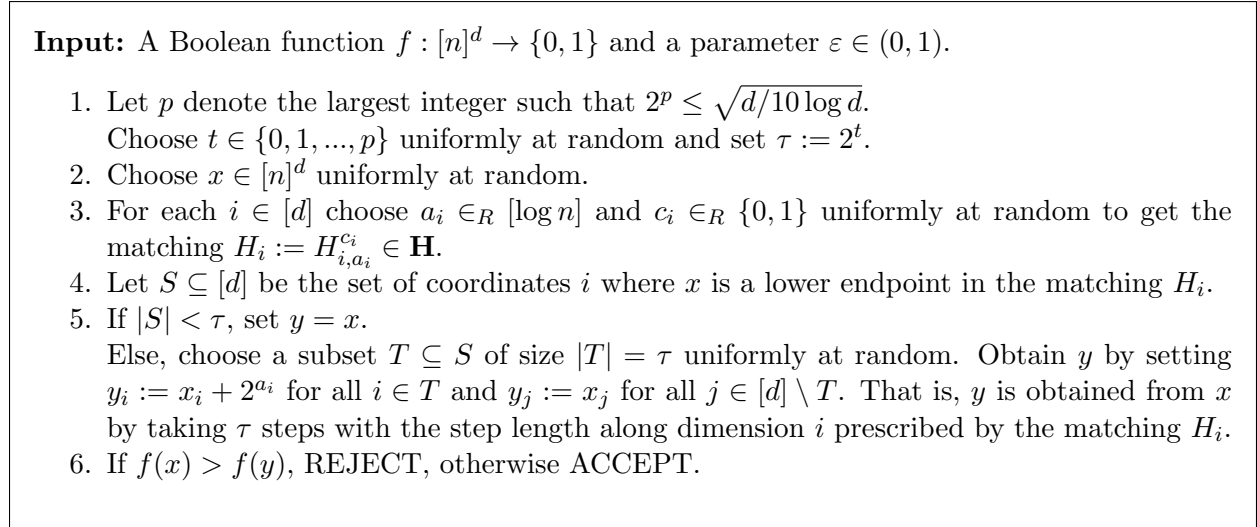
**Input:** A Boolean function $f : [n]^d \to \{0,1\}$ and a parameter $\varepsilon \in (0,1)$.

1. Let $p$ denote the largest integer such that $2^p \leq \sqrt{d/10 \log d}$.
Choose $t \in \{0, 1, ..., p\}$ uniformly at random and set $\tau := 2^t$.
2. Choose $x \in [n]^d$ uniformly at random.
3. For each $i \in [d]$ choose $a_i \in_R [\log n]$ and $c_i \in_R \{0,1\}$ uniformly at random to get the matching $H_i := H_{i,a_i}^{c_i} \in \mathbf{H}$.
4. Let $S \subseteq [d]$ be the set of coordinates $i$ where $x$ is a lower endpoint in the matching $H_i$.
5. If $|S| < \tau$, set $y = x$.
Else, choose a subset $T \subseteq S$ of size $|T| = \tau$ uniformly at random. Obtain $y$ by setting $y_i := x_i + 2^{a_i}$ for all $i \in T$ and $y_j := x_j$ for all $j \in [d] \setminus T$. That is, $y$ is obtained from $x$ by taking $\tau$ steps with the step length along dimension $i$ prescribed by the matching $H_i$.
6. If $f(x) > f(y)$, REJECT, otherwise ACCEPT.